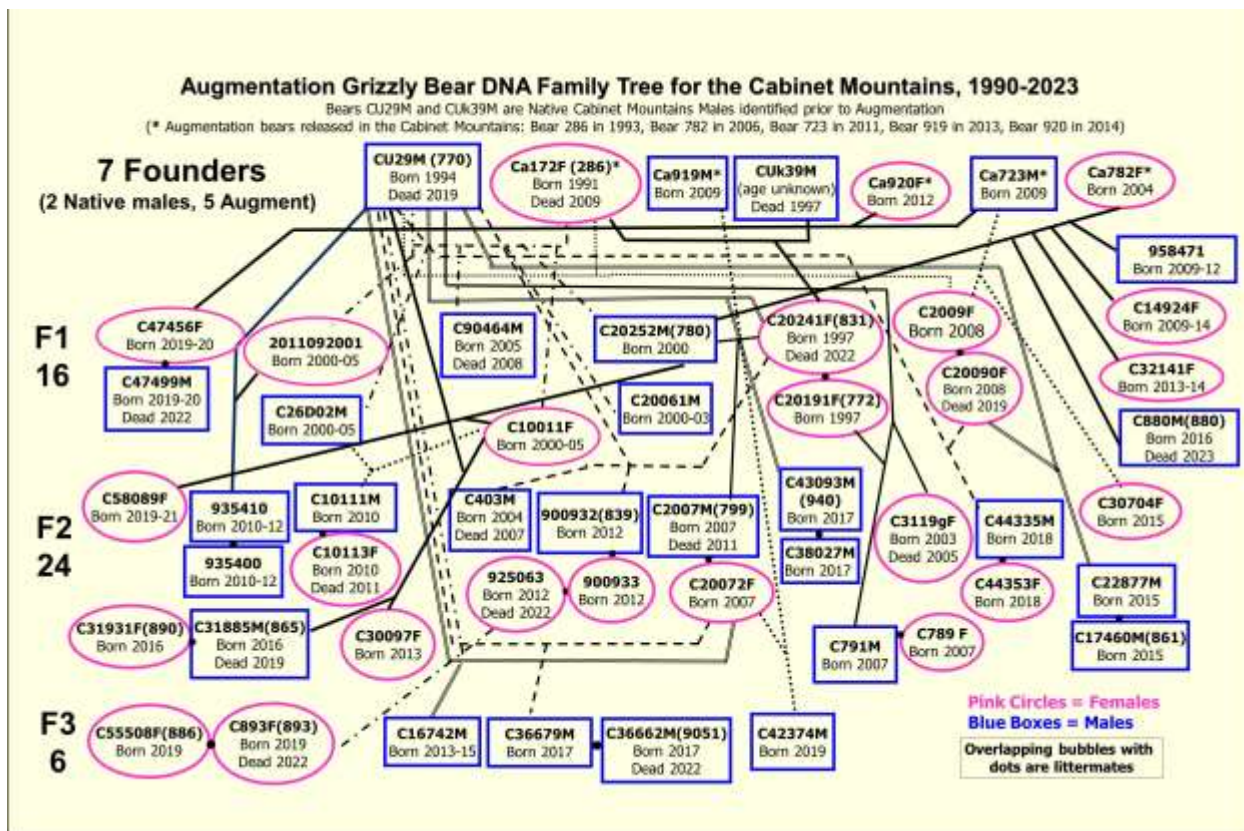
Augmentation Grizzly Bear DNA Family Tree for the Cabinet Mountains, 1990-2023

Bears CU29M and CUk39M are Native Cabinet Mountains Males identified prior to Augmentation

(* Augmentation bears released in the Cabinet Mountains: Bear 286 in 1993, Bear 782 in 2006, Bear 723 in 2011, Bear 919 in 2013, Bear 920 in 2014)

7 Founders
(2 Native males, 5 Augment)

CU29M (770)
Born 1994
Dead 2019

Ca172F (286)*
Born 1991
Dead 2009

Ca919M*
Born 2009

CUk39M
(age unknown)
Dead 1997

Ca920F*
Born 2012

Ca723M*
Born 2009

Ca782F*
Born 2004

958471
Born 2009-12

F1
16

C47456F
Born 2019-20

C47499M
Born 2019-20
Dead 2022

2011092001
Born 2000-05

C26D02M
Born 2000-05

C90464M
Born 2005
Dead 2008

C20252M(780)
Born 2000

C20061M
Born 2000-03

C10011F
Born 2000-05

C20241F(831)
Born 1997
Dead 2022

C20191F(772)
Born 1997

C2009F
Born 2008

C20090F
Born 2008
Dead 2019

C14924F
Born 2009-14

C32141F
Born 2013-14

C880M(880)
Born 2016
Dead 2023

F2
24

C58089F
Born 2019-21

935410
Born 2010-12

935400
Born 2010-12

C10111M
Born 2010

C10113F
Born 2010
Dead 2011

C403M
Born 2004
Dead 2007

900932(839)
Born 2012

C2007M(799)
Born 2007
Dead 2011

C43093M
(940)
Born 2017

C38027M
Born 2017

C3119gF
Born 2003
Dead 2005

C44335M
Born 2018

C44353F
Born 2018

C30704F
Born 2015

C22877M
Born 2015

C17460M(861)
Born 2015

C31931F(890)
Born 2016

C31885M(865)
Born 2016
Dead 2019

C30097F
Born 2013

925063
Born 2012
Dead 2022

900933
Born 2012

C20072F
Born 2007

C791M
Born 2007

C789 F
Born 2007

F3
6

C55508F(886)
Born 2019

C893F(893)
Born 2019
Dead 2022

C16742M
Born 2013-15

C36679M
Born 2017

C36662M(9051)
Born 2017
Dead 2022

C42374M
Born 2019

Pink Circles = Females
Blue Boxes = Males

Overlapping bubbles with dots are littermates